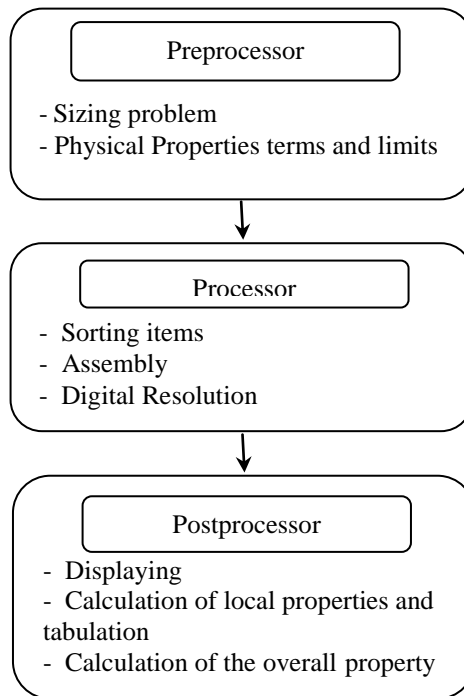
Preprocessor

- Sizing problem
- Physical Properties terms and limits

Processor

- Sorting items
- Assembly
- Digital Resolution

Postprocessor

- Displaying
- Calculation of local properties and tabulation
- Calculation of the overall property